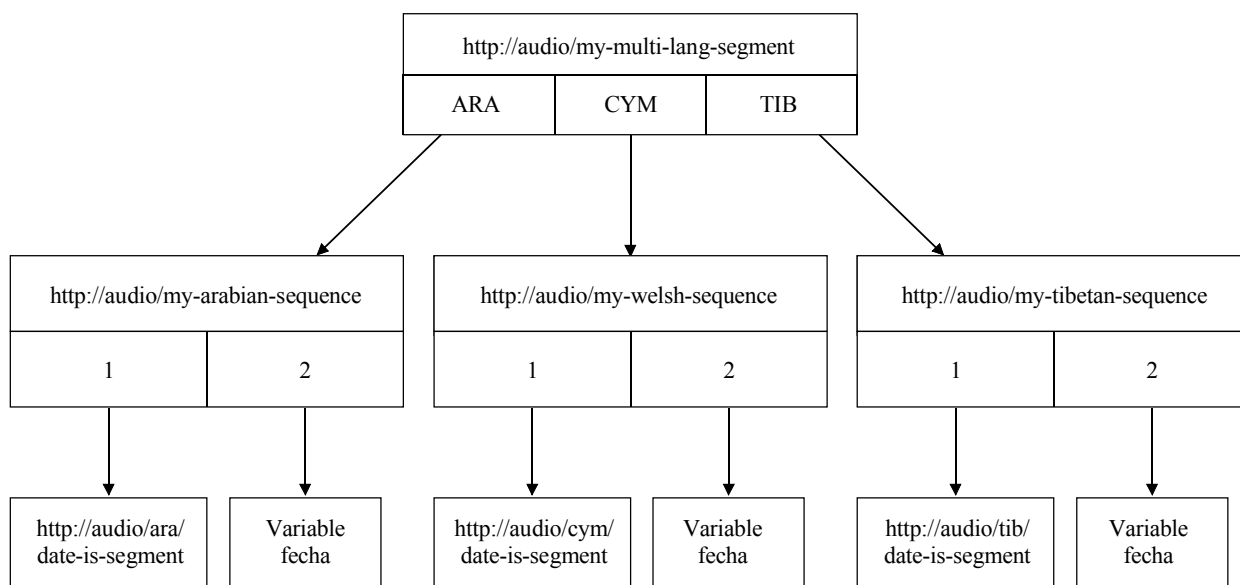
http://audio/my-multi-lang-segment

ARA CYM TIB

http://audio/my-arabian-sequence

1 2

http://audio/ara/date-is-segment

Variable fecha

http://audio/my-welsh-sequence

1 2

http://audio/cym/date-is-segment

Variable fecha

http://audio/my-tibetan-sequence

1 2

http://audio/tib/date-is-segment

Variable fecha